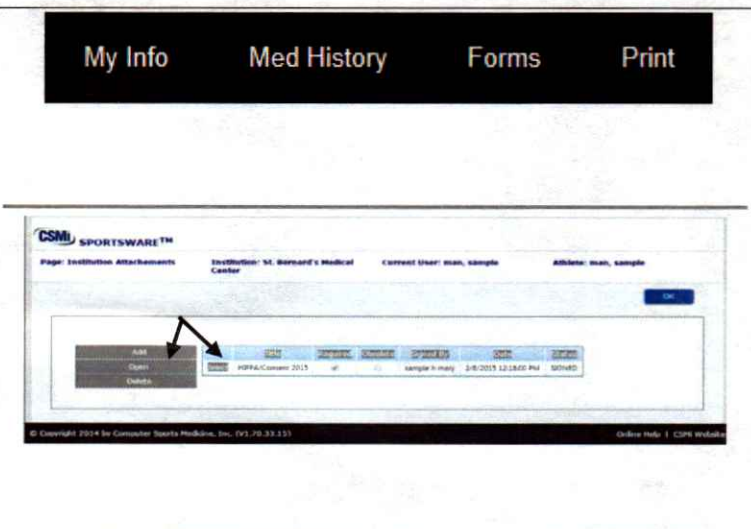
My Info Med History Forms Print

CSMi SPORTSWARE™

Page: Institution Attachements

Institution: St. Bernard's Medical Center

Current User: man, sample

Athlete: man, sample

OK

Add

Open

Delete

| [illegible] | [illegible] | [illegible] | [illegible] | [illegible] | Date | Status |
|---|---|---|---|---|---|---|
| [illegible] | HIPPA/Consent 2015 | ✓ | | sample h-man | 2/6/2015 12:18:00 PM | SIGNED |

© Copyright 2014 by Computer Sports Medicine, Inc. (V1.70.33.13)

Online Help | CSMi Website